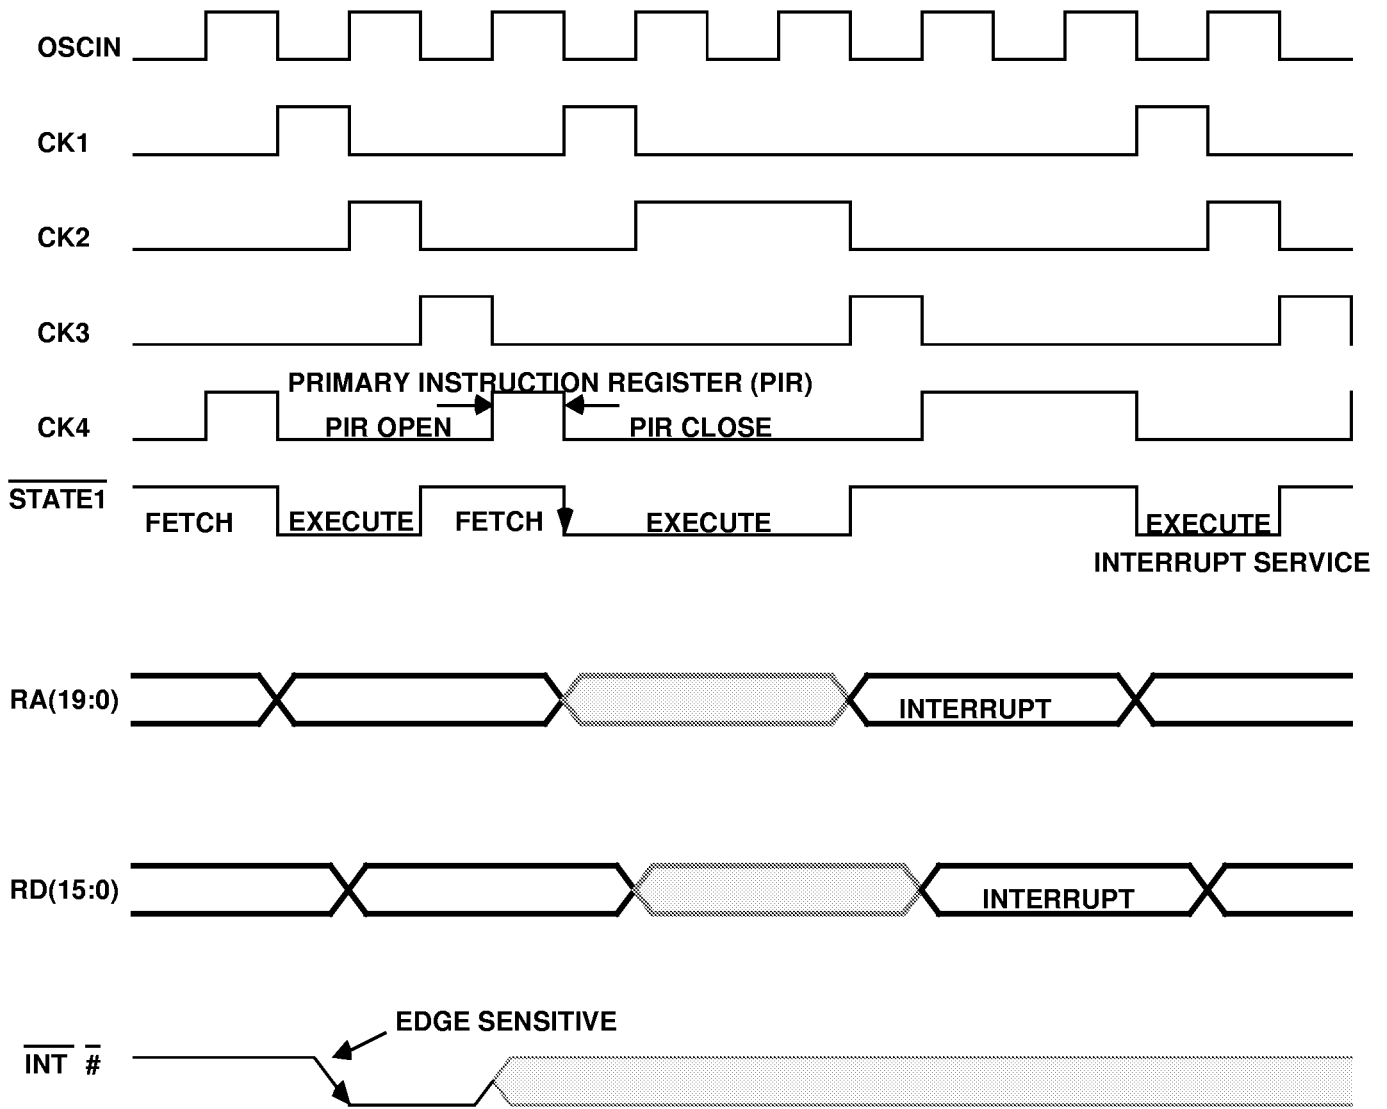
OSCIN

CK1

CK2

CK3

PRIMARY INSTRUCTION REGISTER (PIR)

CK4

PIR OPEN

PIR CLOSE

$\overline{\text{STATE1}}$

FETCH

EXECUTE

FETCH

EXECUTE

EXECUTE

INTERRUPT SERVICE

RA(19:0)

INTERRUPT

RD(15:0)

INTERRUPT

EDGE SENSITIVE

$\overline{\text{INT}}$ $\overline{\#}$